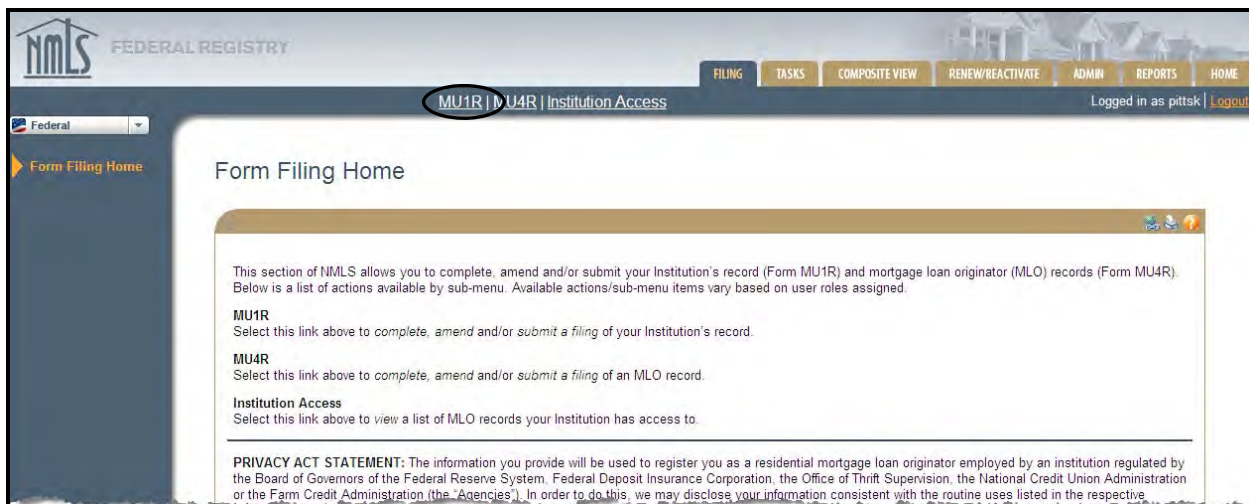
NMLS FEDERAL REGISTRY

FILING | TASKS | COMPOSITE VIEW | RENEW/REACTIVATE | ADMIN | REPORTS | HOME

MU1R | MU4R | Institution Access

Logged in as pittsk | Logout

Federal

Form Filing Home

Form Filing Home

This section of NMLS allows you to complete, amend and/or submit your Institution's record (Form MU1R) and mortgage loan originator (MLO) records (Form MU4R). Below is a list of actions available by sub-menu. Available actions/sub-menu items vary based on user roles assigned.

MU1R
Select this link above to complete, amend and/or submit a filing of your Institution's record.

MU4R
Select this link above to complete, amend and/or submit a filing of an MLO record.

Institution Access
Select this link above to view a list of MLO records your Institution has access to.

PRIVACY ACT STATEMENT: The information you provide will be used to register you as a residential mortgage loan originator employed by an institution regulated by the Board of Governors of the Federal Reserve System, Federal Deposit Insurance Corporation, the Office of Thrift Supervision, the National Credit Union Administration or the Farm Credit Administration (the "Agencies"). In order to do this, we may disclose your information consistent with the routine uses listed in the respective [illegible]